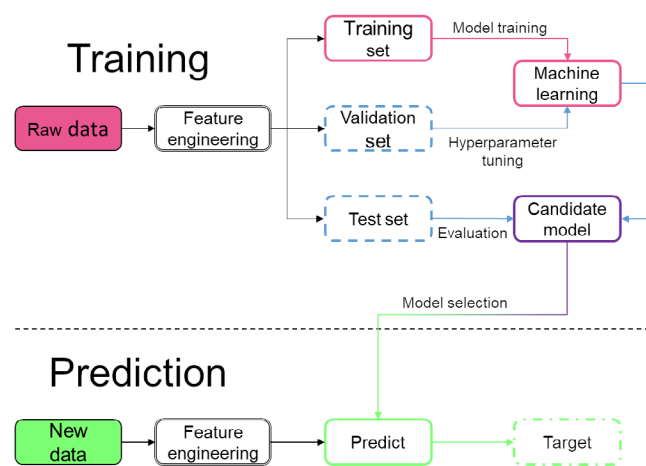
Training

Raw data

Feature engineering

Training set

Model training

Machine learning

Validation set

Hyperparameter tuning

Test set

Evaluation

Candidate model

Model selection

Prediction

New data

Feature engineering

Predict

Target